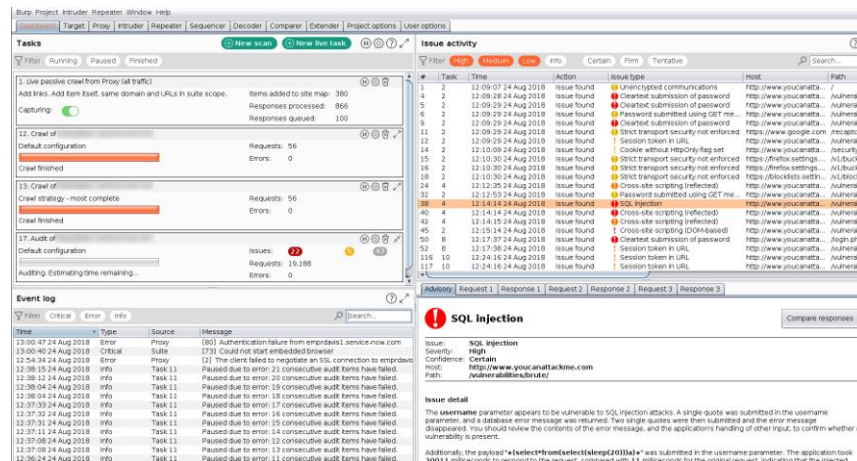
Burp Project Intruder Repeater Window Help

Dashboard | Target | Proxy | Intruder | Repeater | Sequencer | Decoder | Comparer | Extender | Project options | User options

Tasks

New scan | New live task

Filter Running Paused Finished

1. Live passive crawl from Proxy (all traffic)
Add links. Add item itself, same domain and URLs in suite scope.
Items added to site map: 380
Responses processed: 866
Responses queued: 100
Capturing:

12. Crawl of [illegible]
Default configuration
Requests: 56
Errors: 0
Crawl finished

13. Crawl of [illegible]
Crawl strategy - most complete
Requests: 56
Errors: 0
Crawl finished

17. Audit of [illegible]
Default configuration
Issues: 22 | 5 | 47
Requests: 19,188
Errors: 0
Auditing. Estimating time remaining...

Event log

Filter Critical Error Info

| Time | Type | Source | Message |
|---|---|---|---|
| 13:00:47 24 Aug 2018 | Error | Proxy | [80] Authentication failure from emprdavis1 service-now.com |
| 13:00:40 24 Aug 2018 | Critical | Suite | [73] Could not start embedded browser |
| 12:54:34 24 Aug 2018 | Error | Proxy | [2] The client failed to negotiate an SSL connection to emprdavis |
| 12:38:15 24 Aug 2018 | Info | Task 11 | Paused due to error: 21 consecutive audit items have failed. |
| 12:38:12 24 Aug 2018 | Info | Task 11 | Paused due to error: 20 consecutive audit items have failed. |
| 12:38:04 24 Aug 2018 | Info | Task 11 | Paused due to error: 19 consecutive audit items have failed. |
| 12:38:04 24 Aug 2018 | Info | Task 11 | Paused due to error: 18 consecutive audit items have failed. |
| 12:37:39 24 Aug 2018 | Info | Task 11 | Paused due to error: 17 consecutive audit items have failed. |
| 12:37:32 24 Aug 2018 | Info | Task 11 | Paused due to error: 16 consecutive audit items have failed. |
| 12:37:16 24 Aug 2018 | Info | Task 11 | Paused due to error: 15 consecutive audit items have failed. |
| 12:37:11 24 Aug 2018 | Info | Task 11 | Paused due to error: 14 consecutive audit items have failed. |
| 12:37:08 24 Aug 2018 | Info | Task 11 | Paused due to error: 13 consecutive audit items have failed. |
| 12:36:24 24 Aug 2018 | Info | Task 11 | Paused due to error: 12 consecutive audit items have failed. |

Issue activity

Filter High Medium Low Info Certain Firm Tentative Search...

| # | Task | Time | Action | Issue type | Host | Path |
|---|---|---|---|---|---|---|
| 1 | 2 | 12:09:07 24 Aug 2018 | Issue found | Unencrypted communications | http://www.youcanatta... | / |
| 4 | 2 | 12:09:28 24 Aug 2018 | Issue found | Cleartext submission of password | http://www.youcanatta... | /vulnera |
| 7 | 2 | 12:09:29 24 Aug 2018 | Issue found | Cleartext submission of password | http://www.youcanatta... | /vulnera |
| 8 | 2 | 12:09:29 24 Aug 2018 | Issue found | Password submitted using GET me... | http://www.youcanatta... | /vulnera |
| 9 | 2 | 12:09:29 24 Aug 2018 | Issue found | Cleartext submission of password | http://www.youcanatta... | /vulnera |
| 11 | 2 | 12:09:29 24 Aug 2018 | Issue found | Strict transport security not enforced | https://www.google.com | /recaptc |
| 12 | 2 | 12:09:29 24 Aug 2018 | Issue found | Session token in URL | http://www.youcanatta... | /vulnera |
| 14 | 2 | 12:10:09 24 Aug 2018 | Issue found | Cookie without HttpOnly flag set | http://www.youcanatta... | /securit |
| 15 | 2 | 12:10:30 24 Aug 2018 | Issue found | Strict transport security not enforced | https://firefox.settings... | /v1/buck |
| 16 | 2 | 12:10:30 24 Aug 2018 | Issue found | Strict transport security not enforced | https://firefox.settings... | /v1/buck |
| 18 | 2 | 12:10:30 24 Aug 2018 | Issue found | Strict transport security not enforced | https://blocklists.settin... | /v1/bloc |
| 24 | 4 | 12:12:35 24 Aug 2018 | Issue found | Cross-site scripting (reflected) | http://www.youcanatta... | /vulnera |
| 32 | 2 | 12:12:53 24 Aug 2018 | Issue found | Password submitted using GET me... | http://www.youcanatta... | /vulnera |
| 38 | 4 | 12:14:14 24 Aug 2018 | Issue found | SQL injection | http://www.youcanatta... | /vulnera |
| 40 | 4 | 12:14:14 24 Aug 2018 | Issue found | Cross-site scripting (reflected) | http://www.youcanatta... | /vulnera |
| 42 | 4 | 12:14:15 24 Aug 2018 | Issue found | Cross-site scripting (reflected) | http://www.youcanatta... | /vulnera |
| 45 | 2 | 12:14:25 24 Aug 2018 | Issue found | Cross-site scripting (DOM-based) | http://www.youcanatta... | /vulnera |
| 50 | 8 | 12:17:37 24 Aug 2018 | Issue found | Cleartext submission of password | http://www.youcanatta... | /login.ph |
| 52 | 8 | 12:17:38 24 Aug 2018 | Issue found | Session token in URL | http://www.youcanatta... | /vulnera |
| 116 | 10 | 12:24:16 24 Aug 2018 | Issue found | Session token in URL | http://www.youcanatta... | /vulnera |
| 117 | 10 | 12:24:16 24 Aug 2018 | Issue found | Session token in URL | http://www.youcanatta... | /vulnera |

Advisory | Request 1 | Response 1 | Request 2 | Response 2 | Request 3 | Response 3

SQL injection

Compare responses

Issue: SQL injection
Severity: High
Confidence: Certain
Host: http://www.youcanattackme.com
Path: /vulnerabilities/brute/

Issue detail

The username parameter appears to be vulnerable to SQL injection attacks. A single quote was submitted in the username parameter, and a database error message was returned. Two single quotes were then submitted and the error message disappeared. You should review the contents of the error message, and the application's handling of other input, to confirm whether the vulnerability is present.

Additionally, the payload '+(select*from(select(sleep(20)))a)+' was submitted in the username parameter. The application took 20011 milliseconds to respond to the request, compared with 11 milliseconds for the original request, indicating that the injected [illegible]